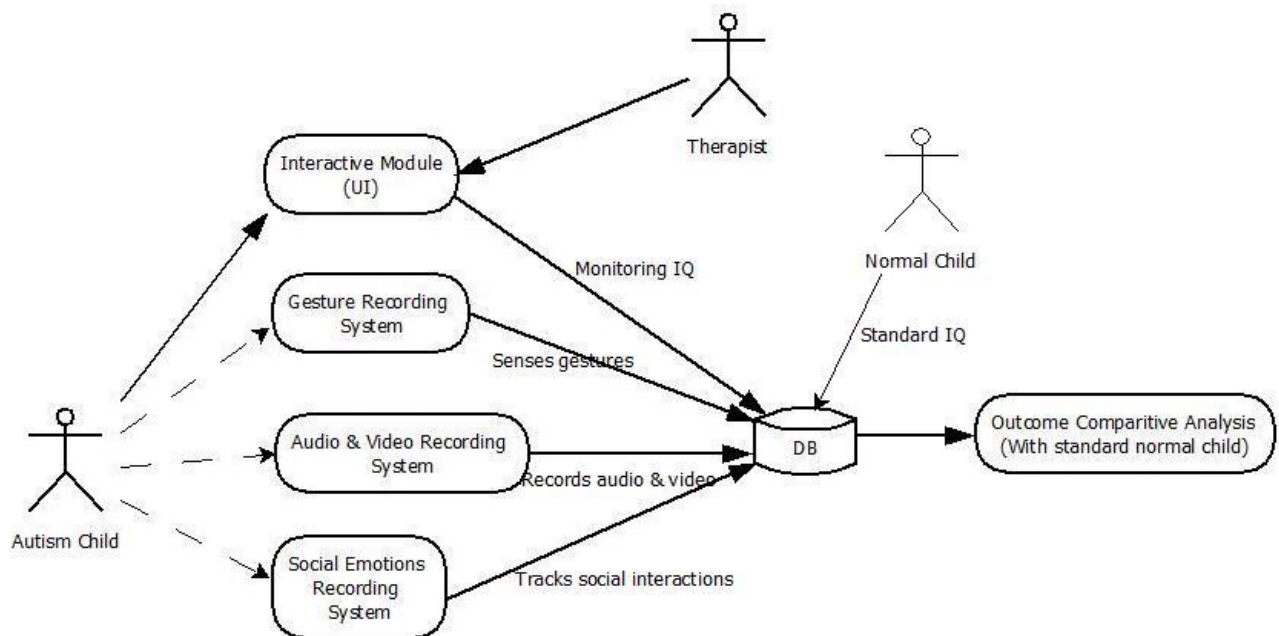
Therapist

Interactive Module (UI)

Normal Child

Monitoring IQ

Gesture Recording System

Standard IQ

Senses gestures

Audio & Video Recording System

DB

Outcome Comparitive Analysis (With standard normal child)

Records audio & video

Autism Child

Social Emotions Recording System

Tracks social interactions